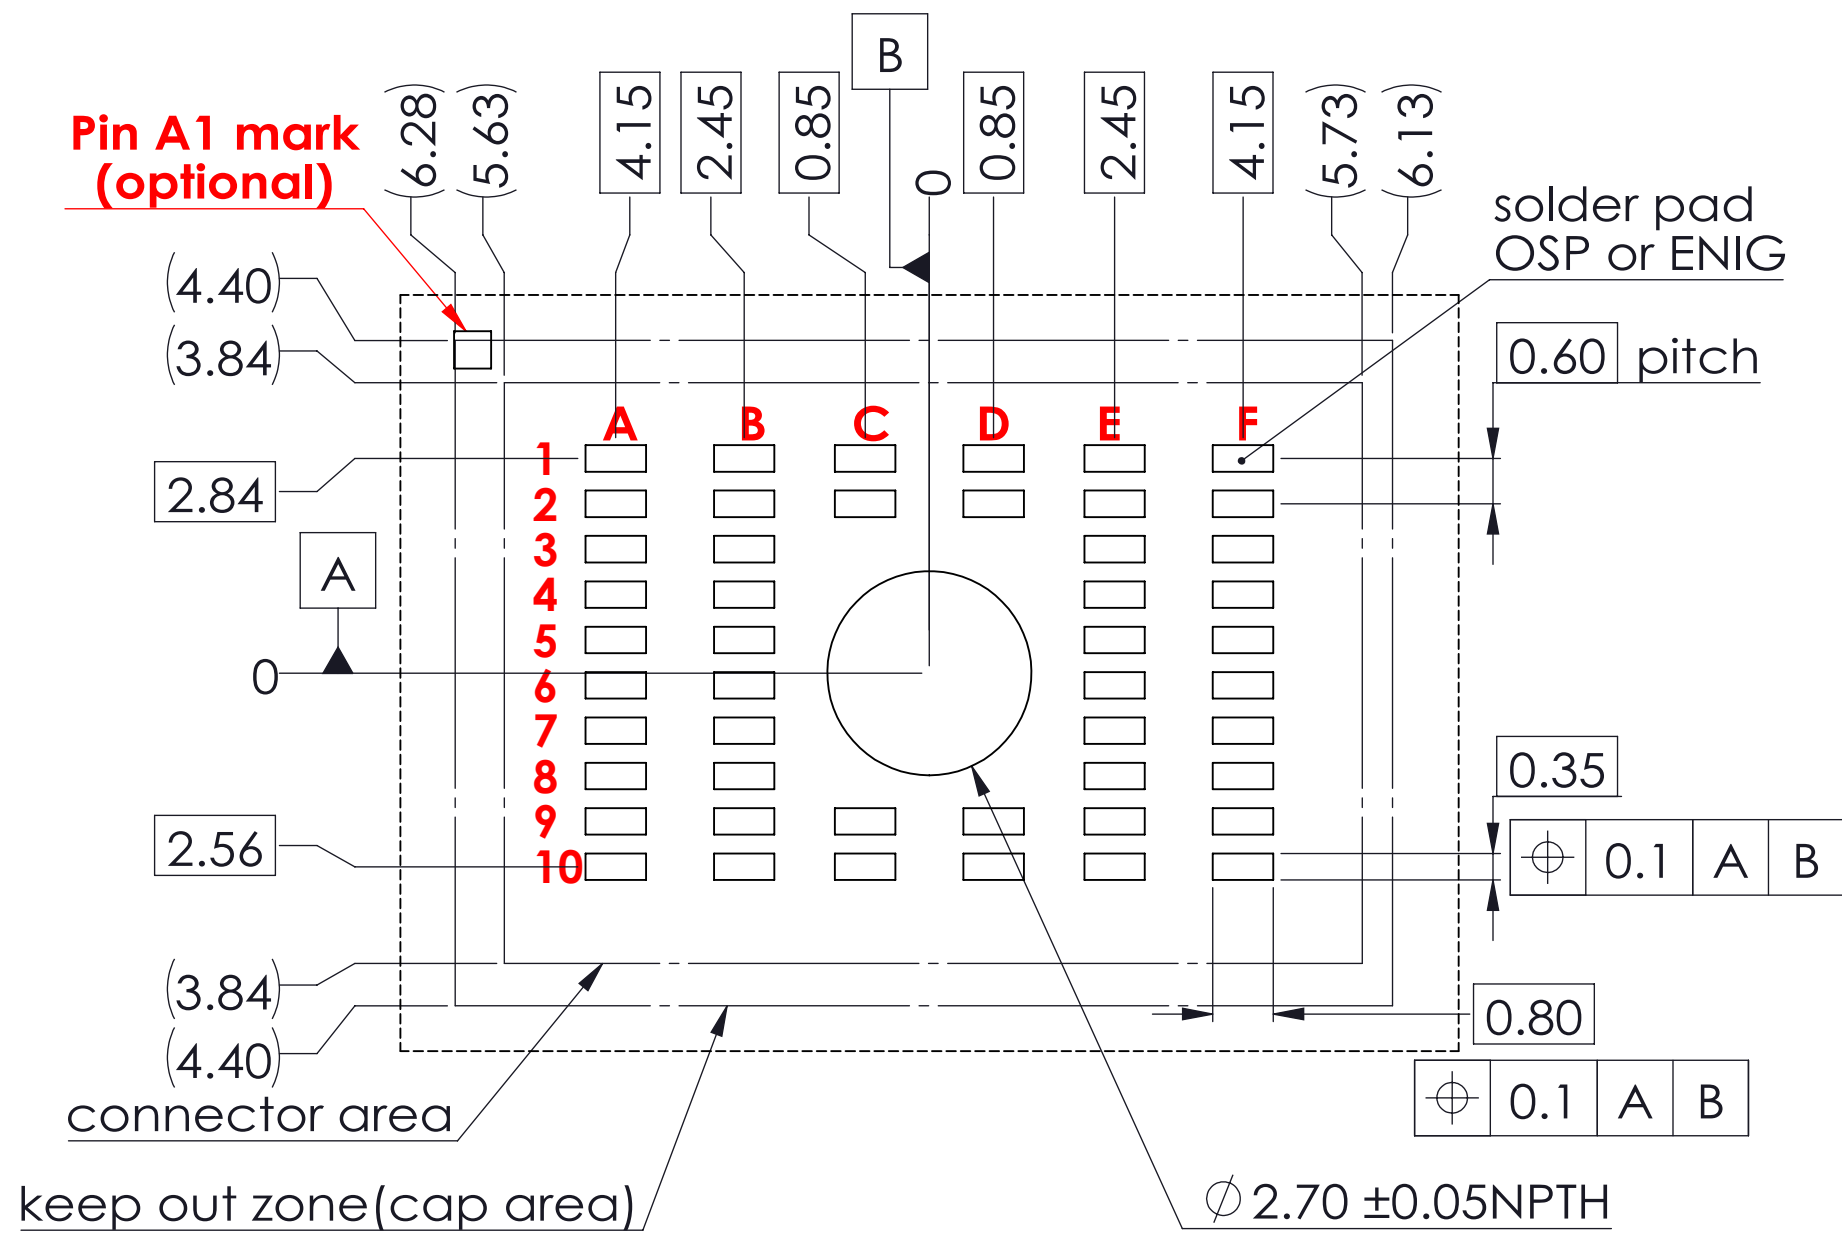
Pin A1 mark
(optional)

(6.28)
(5.63)
4.15
2.45
0.85
B
0
0.85
2.45
4.15
(5.73)
(6.13)

solder pad
OSP or ENIG

(4.40)
(3.84)

0.60 pitch

A B C D E F

2.84

1
2
3
4
5
6
7
8
9
10

A

0

0.35

$\oplus$ 0.1 A B

2.56

(3.84)
(4.40)

0.80

$\oplus$ 0.1 A B

connector area

keep out zone(cap area)

$\varnothing$ 2.70 ±0.05NPTH